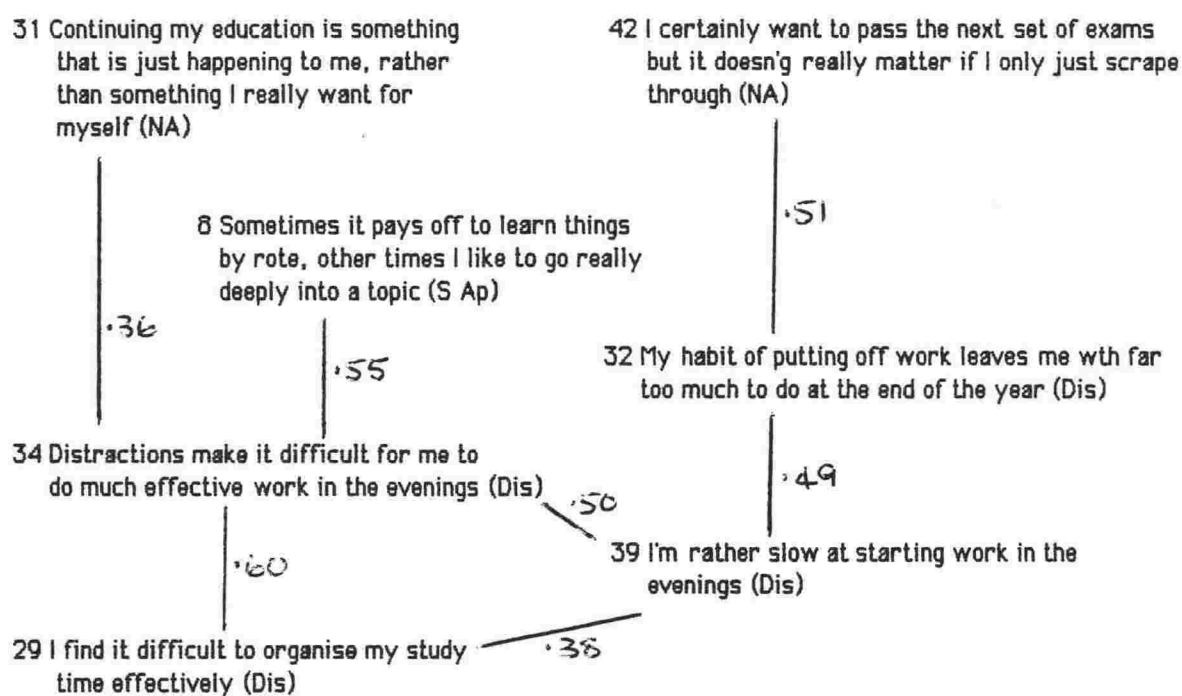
31 Continuing my education is something that is just happening to me, rather than something I really want for myself (NA)

42 I certainly want to pass the next set of exams but it doesn'g really matter if I only just scrape through (NA)

·51

8 Sometimes it pays off to learn things by rote, other times I like to go really deeply into a topic (S Ap)

·36

·55

32 My habit of putting off work leaves me wth far too much to do at the end of the year (Dis)

34 Distractions make it difficult for me to do much effective work in the evenings (Dis)

·49

·50

39 I'm rather slow at starting work in the evenings (Dis)

·60

29 I find it difficult to organise my study time effectively (Dis)

·38